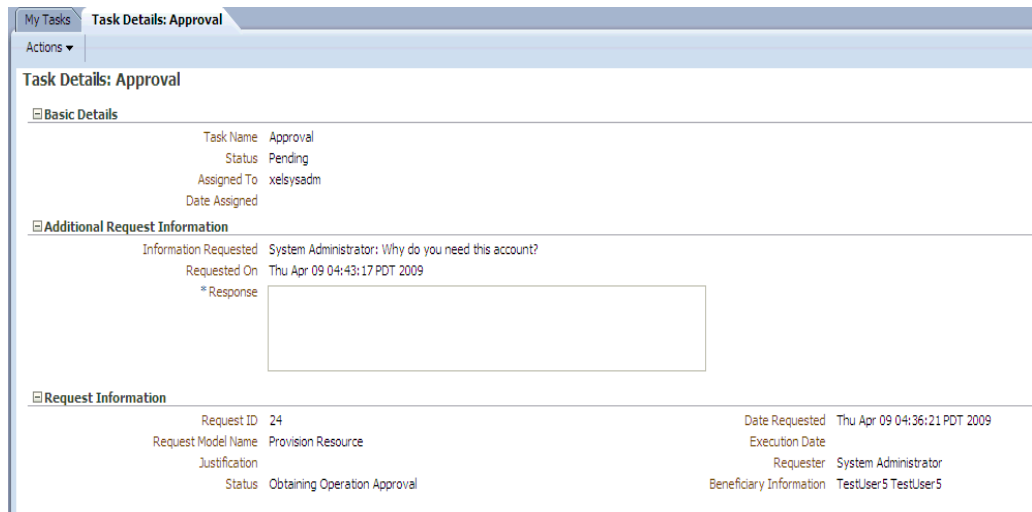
My Tasks | Task Details: Approval

Actions ▾

Task Details: Approval

⊟ Basic Details

Task Name Approval
Status Pending
Assigned To xelsysadm
Date Assigned

⊟ Additional Request Information

Information Requested System Administrator: Why do you need this account?
Requested On Thu Apr 09 04:43:17 PDT 2009
* Response

⊟ Request Information

Request ID 24
Request Model Name Provision Resource
Justification
Status Obtaining Operation Approval

Date Requested Thu Apr 09 04:36:21 PDT 2009
Execution Date
Requester System Administrator
Beneficiary Information TestUser5 TestUser5